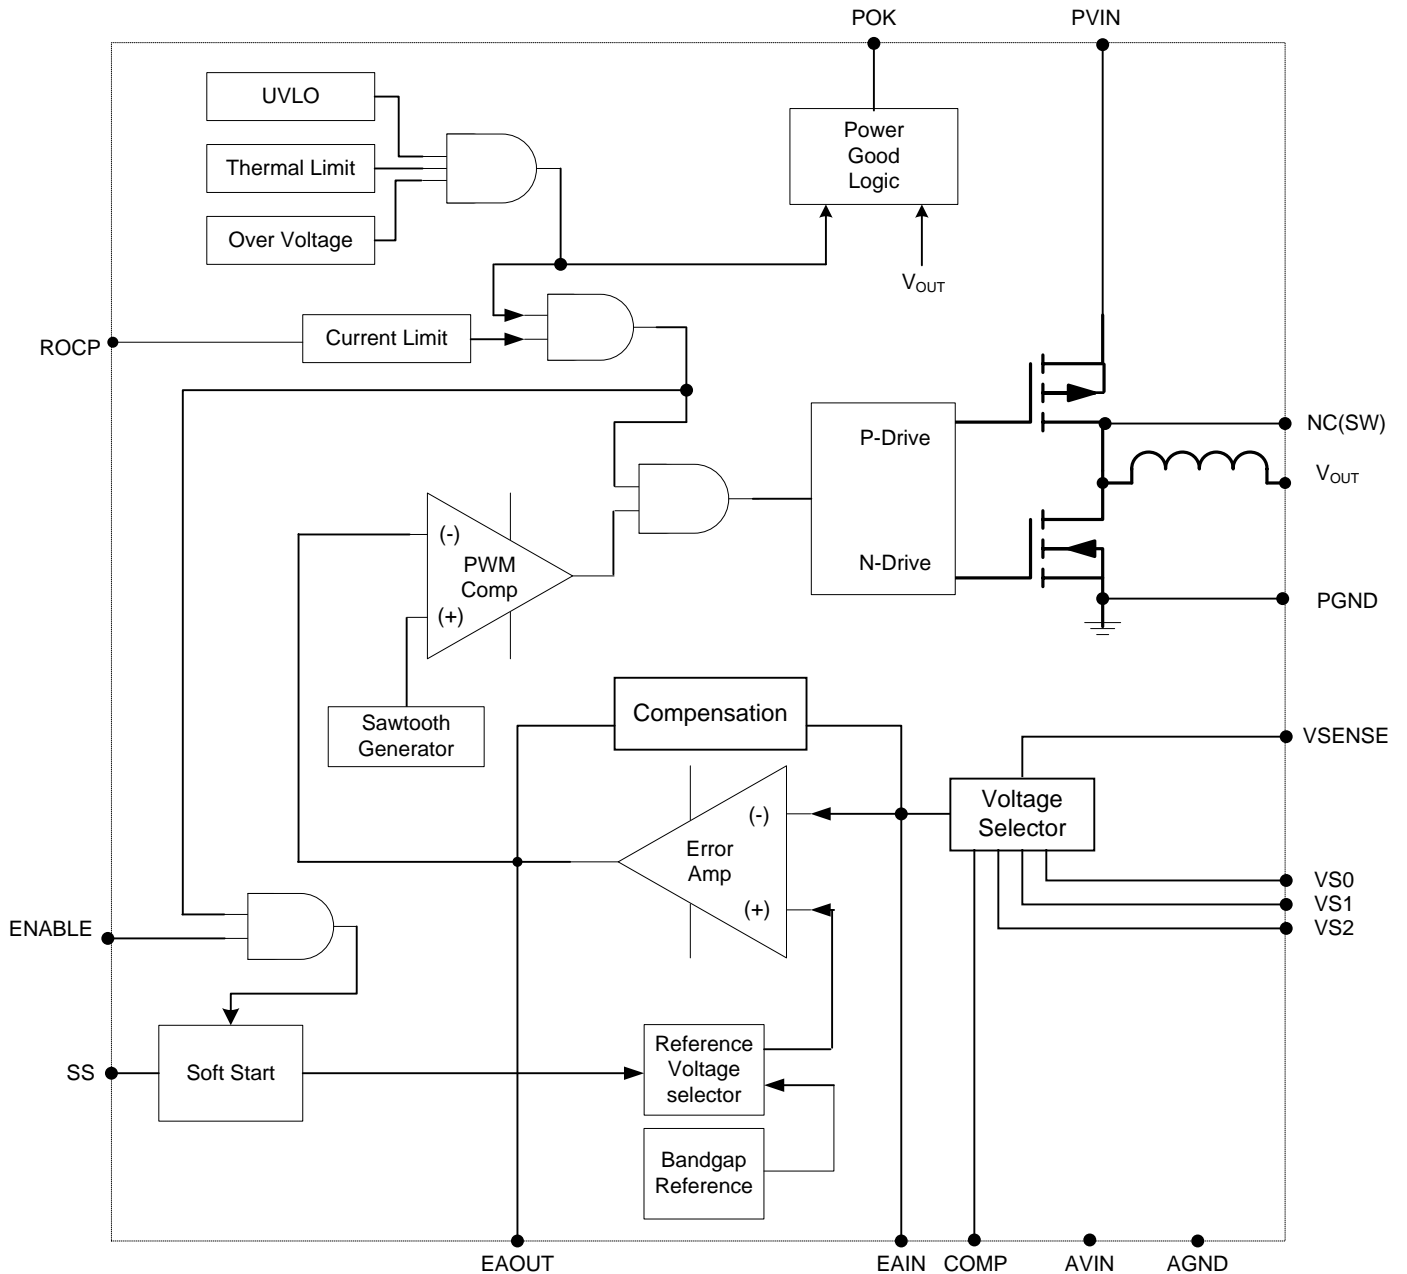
POK
PVIN
UVLO
Thermal Limit
Over Voltage
Power Good Logic
$V_{OUT}$
ROCP
Current Limit
P-Drive
NC(SW)
$V_{OUT}$
(-)
PWM Comp
(+)
N-Drive
PGND
Sawtooth Generator
Compensation
VSENSE
Voltage Selector
(-)
Error Amp
(+)
VS0
VS1
VS2
ENABLE
Soft Start
SS
Reference Voltage selector
Bandgap Reference
EAOUT
EAIN
COMP
AVIN
AGND